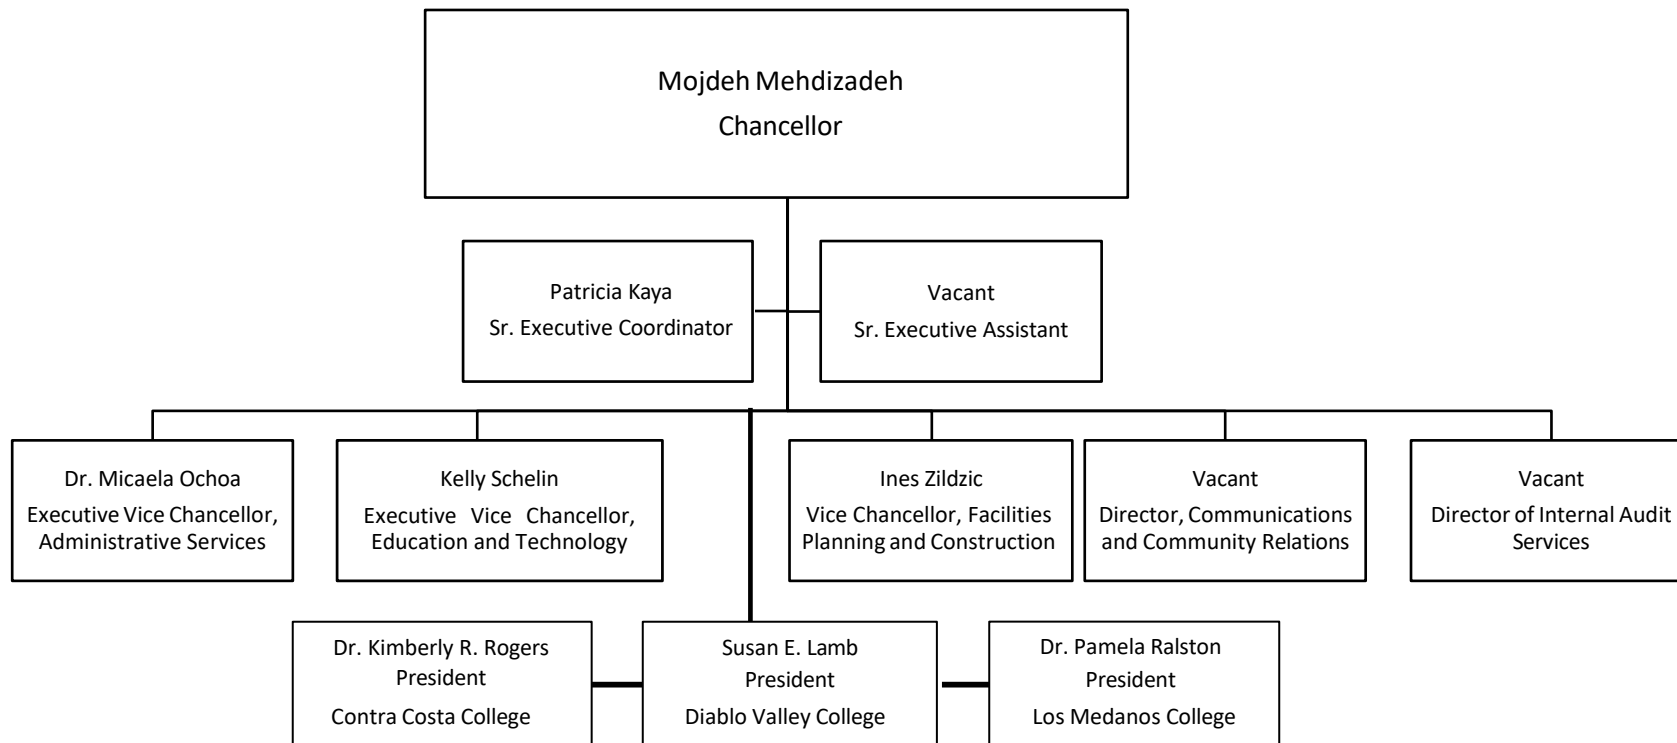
Mojdeh Mehdizadeh
Chancellor

Patricia Kaya
Sr. Executive Coordinator

Vacant
Sr. Executive Assistant

Dr. Micaela Ochoa
Executive Vice Chancellor, Administrative Services

Kelly Schelin
Executive Vice Chancellor, Education and Technology

Ines Zildzic
Vice Chancellor, Facilities Planning and Construction

Vacant
Director, Communications and Community Relations

Vacant
Director of Internal Audit Services

Dr. Kimberly R. Rogers
President
Contra Costa College

Susan E. Lamb
President
Diablo Valley College

Dr. Pamela Ralston
President
Los Medanos College